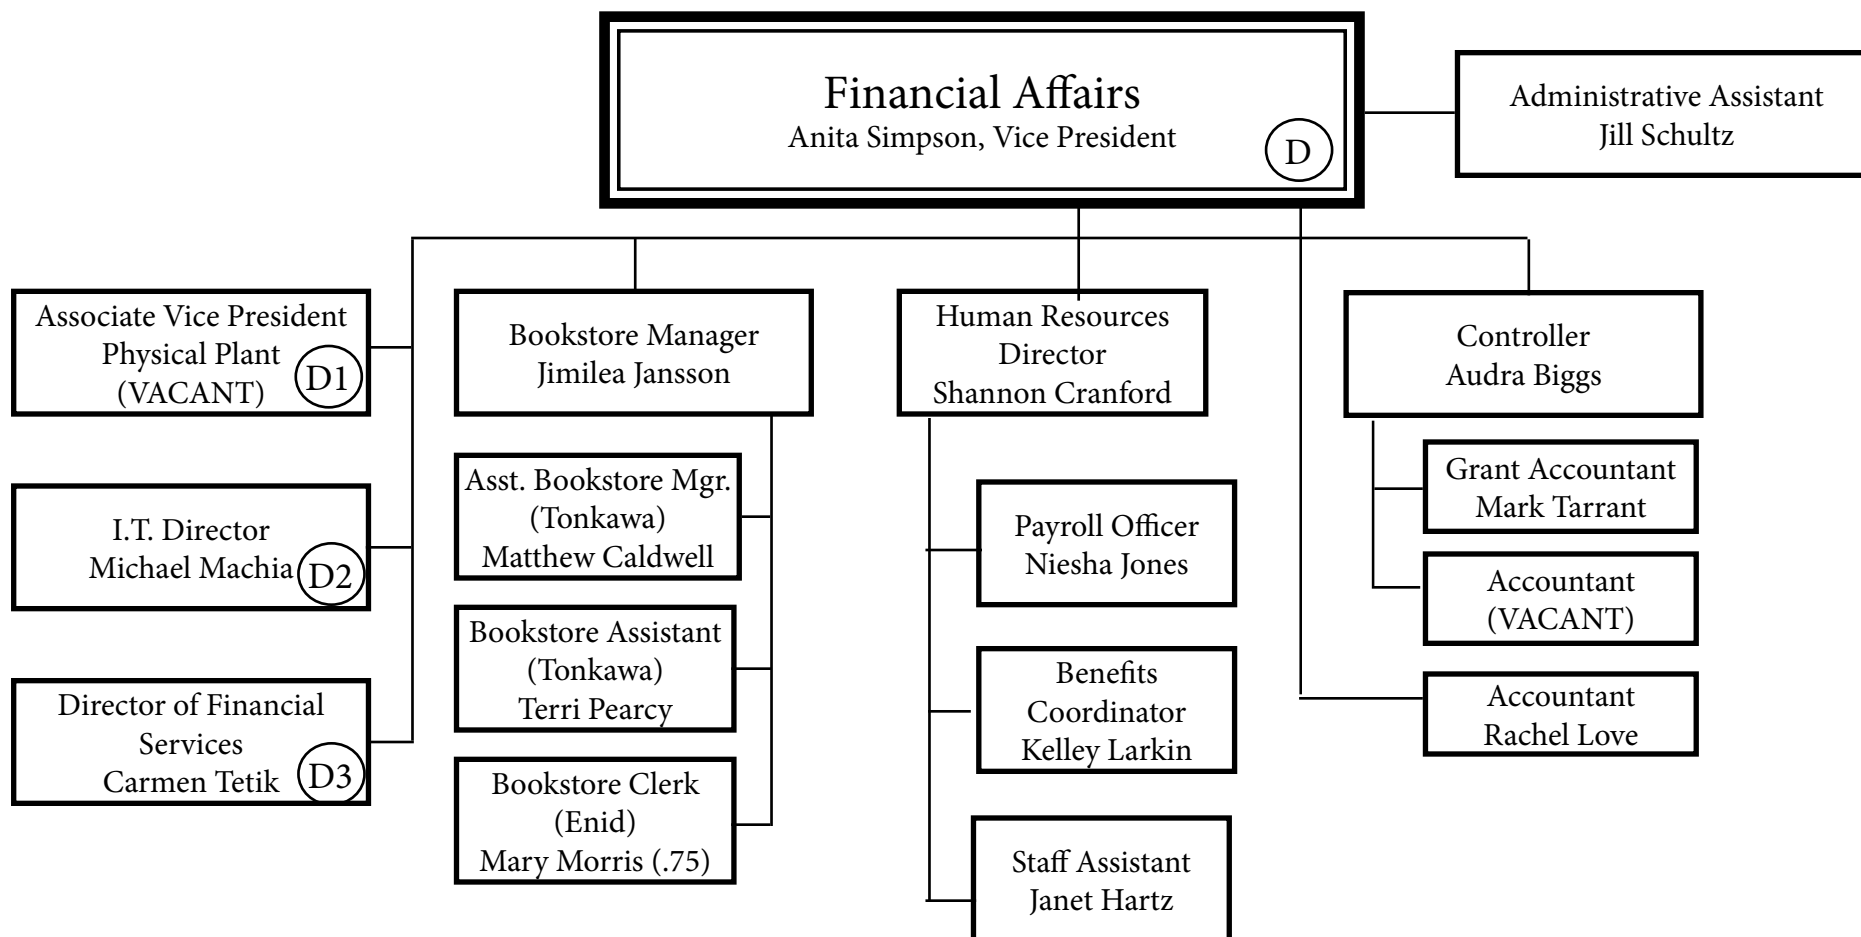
Financial Affairs
Anita Simpson, Vice President
D

Administrative Assistant
Jill Schultz

Associate Vice President
Physical Plant
(VACANT)
D1

I.T. Director
Michael Machia
D2

Director of Financial Services
Carmen Tetik
D3

Bookstore Manager
Jimilea Jansson

Asst. Bookstore Mgr.
(Tonkawa)
Matthew Caldwell

Bookstore Assistant
(Tonkawa)
Terri Pearcy

Bookstore Clerk
(Enid)
Mary Morris (.75)

Human Resources
Director
Shannon Cranford

Payroll Officer
Niesha Jones

Benefits
Coordinator
Kelley Larkin

Staff Assistant
Janet Hartz

Controller
Audra Biggs

Grant Accountant
Mark Tarrant

Accountant
(VACANT)

Accountant
Rachel Love